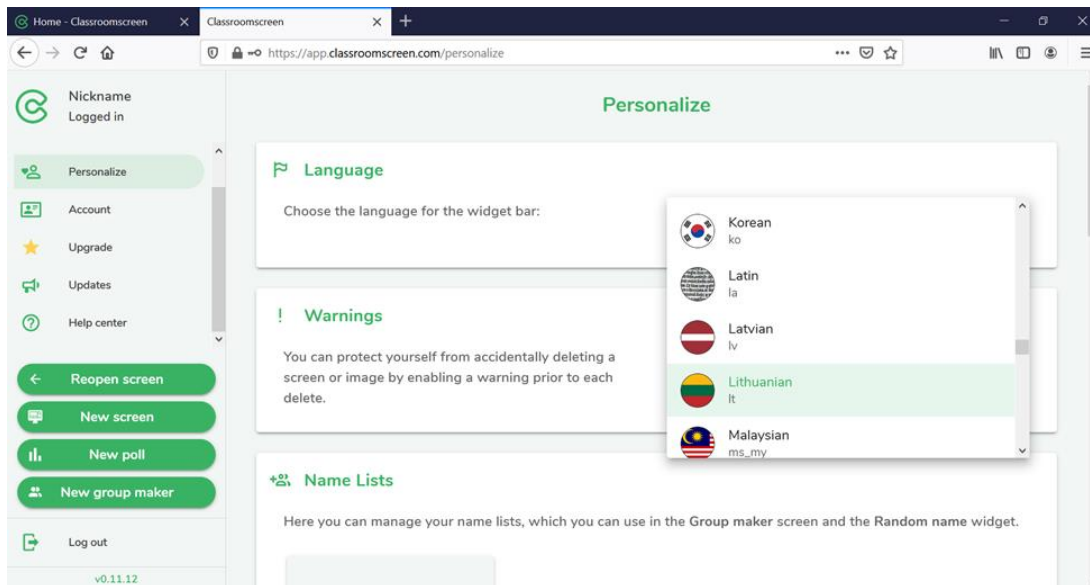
Home - Classroomscreen
Classroomscreen

https://app.classroomscreen.com/personalize

Nickname
Logged in

Personalize
Account
Upgrade
Updates
Help center

Reopen screen
New screen
New poll
New group maker

Log out

v0.11.12

Personalize

Language

Choose the language for the widget bar:

Korean
ko
Latin
la
Latvian
lv
Lithuanian
lt
Malaysian
ms_my

! Warnings

You can protect yourself from accidentally deleting a screen or image by enabling a warning prior to each delete.

Name Lists

Here you can manage your name lists, which you can use in the **Group maker** screen and the **Random name** widget.